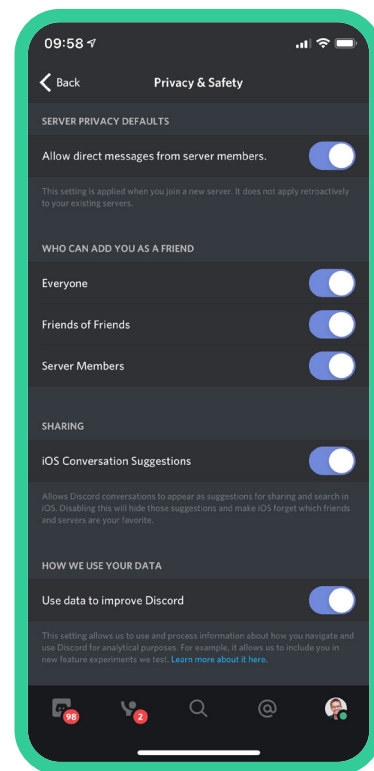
09:58

Back

Privacy & Safety

SERVER PRIVACY DEFAULTS

Allow direct messages from server members.

This setting is applied when you join a new server. It does not apply retroactively to your existing servers.

WHO CAN ADD YOU AS A FRIEND

Everyone

Friends of Friends

Server Members

SHARING

iOS Conversation Suggestions

Allows Discord conversations to appear as suggestions for sharing and search in iOS. Disabling this will hide those suggestions and make iOS forget which friends and servers are your favorite.

HOW WE USE YOUR DATA

Use data to improve Discord

This setting allows us to use and process information about how you navigate and use Discord for analytical purposes. For example, it allows us to include you in new feature experiments we test. Learn more about it here.

98

2